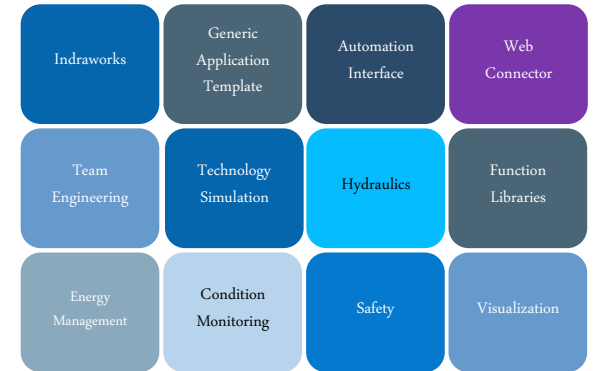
Indraworks

Generic Application Template

Automation Interface

Web Connector

Team Engineering

Technology Simulation

Hydraulics

Function Libraries

Energy Management

Condition Monitoring

Safety

Visualization